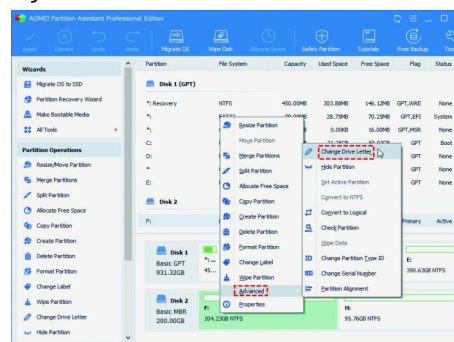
AOMEI Partition Assistant Professional Edition

Apply Discard Undo Redo Migrate OS Wipe Disk Allocate Space Safely Partition Tutorials Free Backup Tools

Wizards
Migrate OS to SSD
Partition Recovery Wizard
Make Bootable Media
All Tools

Partition Operations
Resize/Move Partition
Merge Partitions
Split Partition
Allocate Free Space
Copy Partition
Create Partition
Delete Partition
Format Partition
Change Label
Wipe Partition
Change Drive Letter
Hide Partition

| Partition | File System | Capacity | Used Space | Free Space | Flag | Status |
|---|---|---|---|---|---|---|
| Disk 1 (GPT) | | | | | | |
| *: Recovery | NTFS | 450.00MB | 303.88MB | 146.12MB | GPT,WRE | None |
| *: | FAT32 | 99.00MB | 28.79MB | 70.21MB | GPT,EFI | System |
| *: | | | 0.00KB | 16.00MB | GPT,MSR | None |
| C: | | | | | GPT | Boot |
| D: | | | | | GPT | None |
| * | | | | | GPT | None |
| E: | | | | | GPT | None |
| Disk 2 | | | | | | |
| F: | | | | | Primary | Active |

Resize Partition
Move Partition
Merge Partitions
Split Partition
Allocate Free Space
Copy Partition
Create Partition
Delete Partition
Format Partition
Change Label
Wipe Partition
Advanced
Properties

Change Drive Letter
Hide Partition
Set Active Partition
Convert to NTFS
Convert to Logical
Check Partition
Wipe Data
Change Partition Type ID
Change Serial Number
Partition Alignment

Disk 1
Basic GPT
931.32GB
*:...
45...
E:
390.63GB NTFS

Disk 2
Basic MBR
200.00GB
F:
104.23GB NTFS
H:
95.76GB NTFS